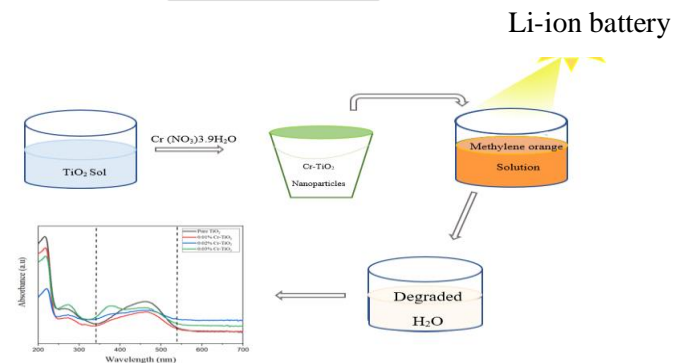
Li-ion battery

$TiO_2$ Sol

Cr $(NO_2)3.9H_2O$

Cr-$TiO_2$ Nanoparticles

Methylene orange Solution

Degraded $H_2O$

Pure $TiO_2$
0.01% Cr-$TiO_2$
0.02% Cr-$TiO_2$
0.03% Cr-$TiO_2$

Absorbance (a.u)

200 300 400 500 600 700

Wavelength (nm)